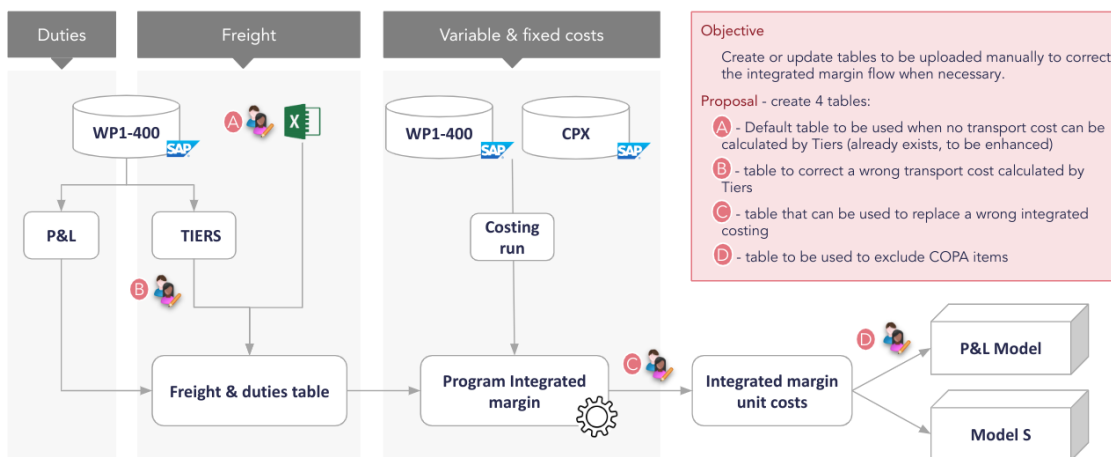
Duties

Freight

Variable & fixed costs

WP1-400 SAP

A

X

WP1-400 SAP

CPX SAP

P&L

TIERS

Costing run

B

Freight & duties table

Program Integrated margin

C

Integrated margin unit costs

D

P&L Model

Model S

Objective

Create or update tables to be uploaded manually to correct the integrated margin flow when necessary.

Proposal - create 4 tables:

A - Default table to be used when no transport cost can be calculated by Tiers (already exists, to be enhanced)

B - table to correct a wrong transport cost calculated by Tiers

C - table that can be used to replace a wrong integrated costing

D - table to be used to exclude COPA items